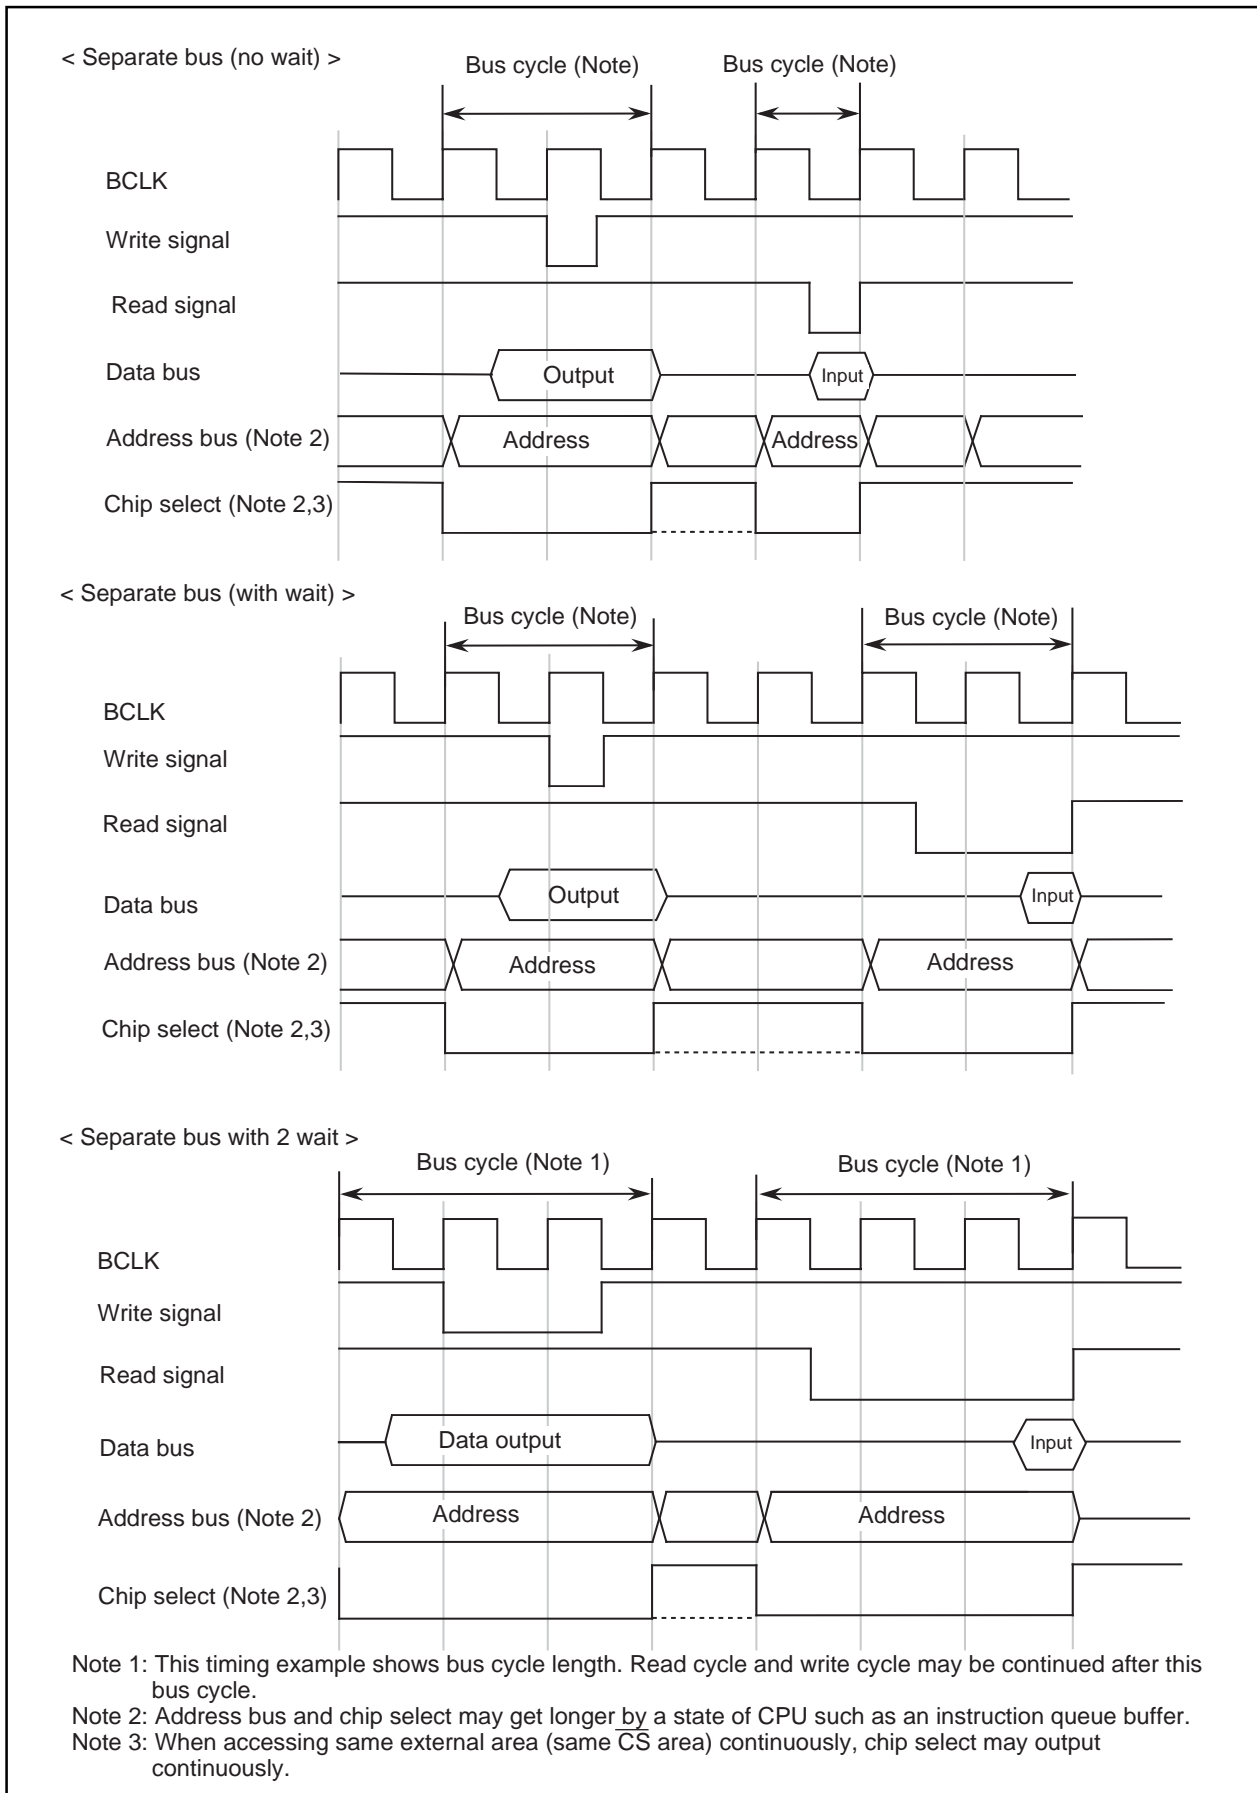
< Separate bus (no wait) >

Bus cycle (Note)

Bus cycle (Note)

BCLK

Write signal

Read signal

Data bus

Output

Input

Address bus (Note 2)

Address

Address

Chip select (Note 2,3)

< Separate bus (with wait) >

Bus cycle (Note)

Bus cycle (Note)

BCLK

Write signal

Read signal

Data bus

Output

Input

Address bus (Note 2)

Address

Address

Chip select (Note 2,3)

< Separate bus with 2 wait >

Bus cycle (Note 1)

Bus cycle (Note 1)

BCLK

Write signal

Read signal

Data bus

Data output

Input

Address bus (Note 2)

Address

Address

Chip select (Note 2,3)

Note 1: This timing example shows bus cycle length. Read cycle and write cycle may be continued after this bus cycle.
Note 2: Address bus and chip select may get longer by a state of CPU such as an instruction queue buffer.
Note 3: When accessing same external area (same $\overline{CS}$ area) continuously, chip select may output continuously.